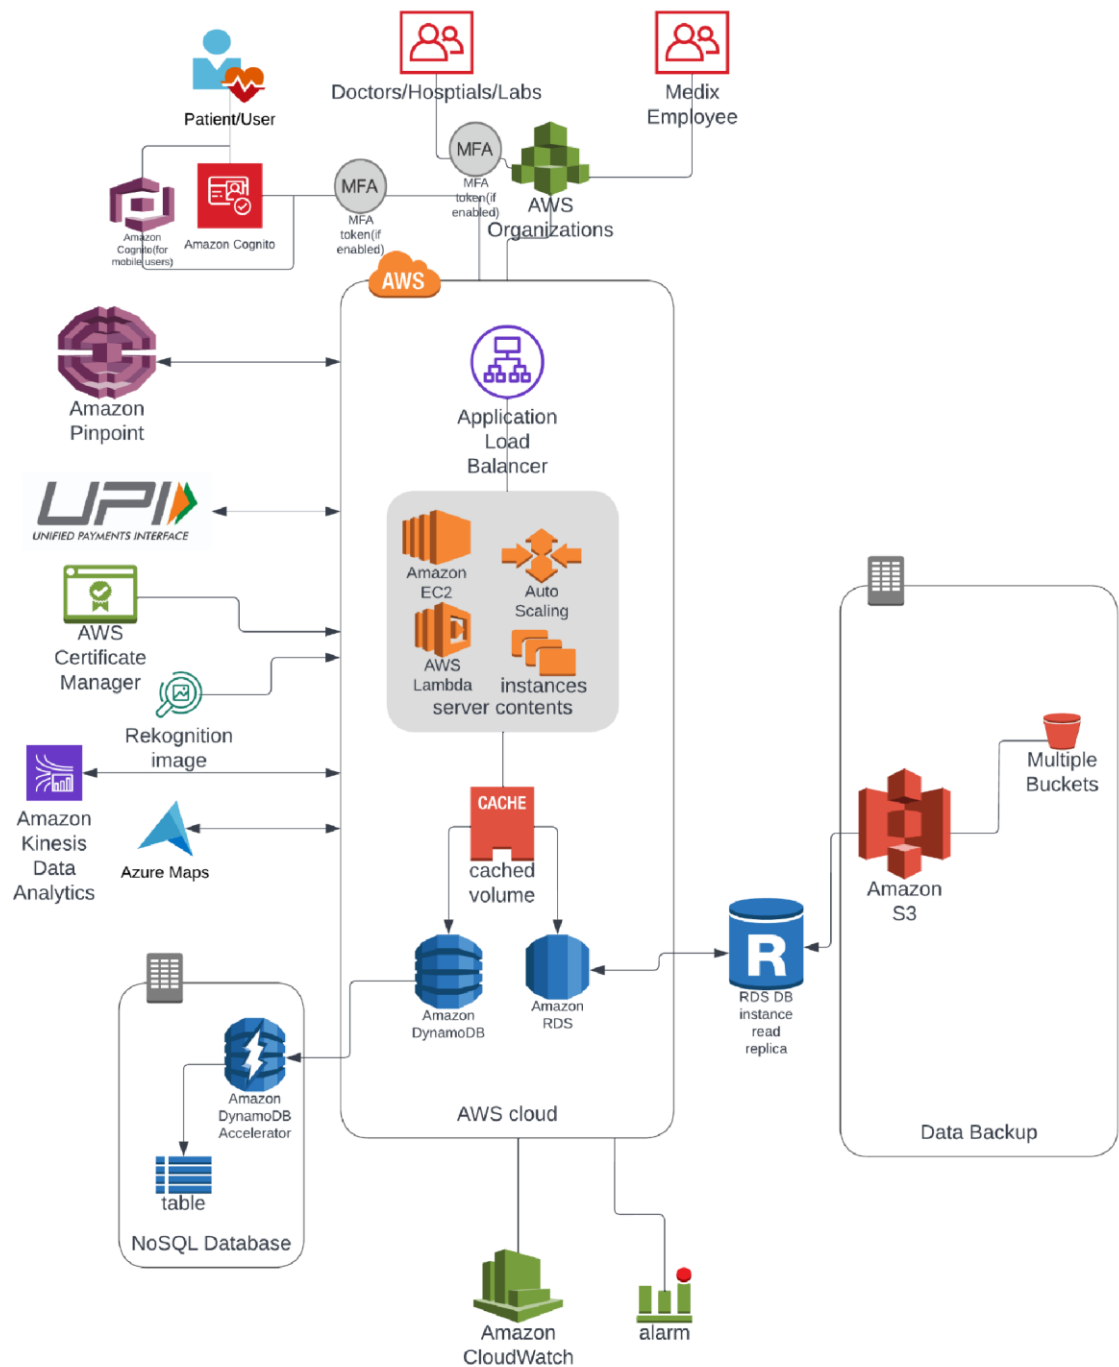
Patient/User

Doctors/Hosptials/Labs

Medix Employee

MFA

MFA token(if enabled)

MFA

MFA token(if enabled)

AWS Organizations

Amazon Cognito(for mobile users)

Amazon Cognito

AWS

Amazon Pinpoint

Application Load Balancer

UPI UNIFIED PAYMENTS INTERFACE

Amazon EC2

Auto Scaling

AWS Lambda

instances

server contents

AWS Certificate Manager

Rekognition image

Amazon Kinesis Data Analytics

Azure Maps

CACHE

cached volume

Amazon DynamoDB

Amazon RDS

RDS DB instance read replica

Multiple Buckets

Amazon S3

Amazon DynamoDB Accelerator

table

NoSQL Database

AWS cloud

Data Backup

Amazon CloudWatch

alarm